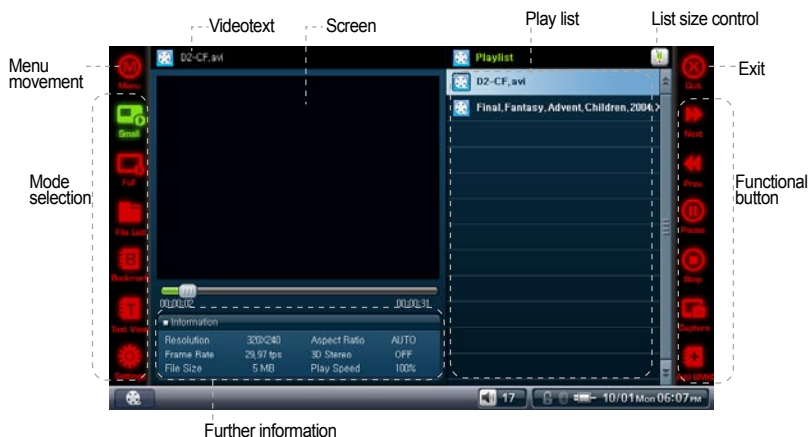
Videotext
Screen
Play list
List size control
Menu movement
Exit
Mode selection
Functional button
Further information

Menu
Small
Full
File List
Bookmark
Text View
Settings

D2-CF.avi
Playlist
D2-CF.avi
Final, Fantasy, Advent, Children, 2004(

00:00:02
00:00:31

Information
| Resolution | 320X240 | Aspect Ratio | AUTO |
|---|---|---|---|
| Frame Rate | 29.97 fps | 3D Stereo | OFF |
| File Size | 5 MB | Play Speed | 100% |

Quit
Next
Prev
Pause
Stop
Capture
Add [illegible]

17
10/01 Mon 06:07 PM